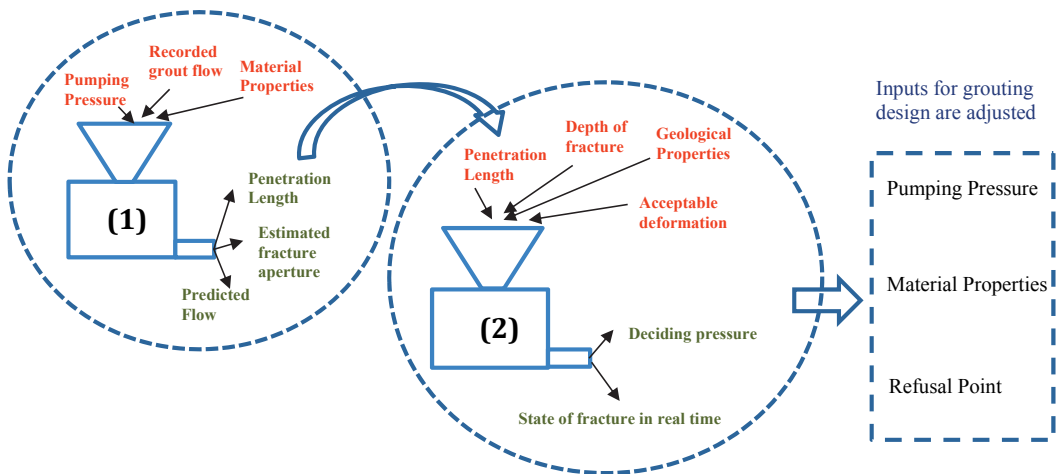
Pumping Pressure

Recorded grout flow

Material Properties

(1)

Penetration Length

Estimated fracture aperture

Predicted Flow

Penetration Length

Depth of fracture

Geological Properties

Acceptable deformation

(2)

Deciding pressure

State of fracture in real time

Inputs for grouting design are adjusted

Pumping Pressure

Material Properties

Refusal Point